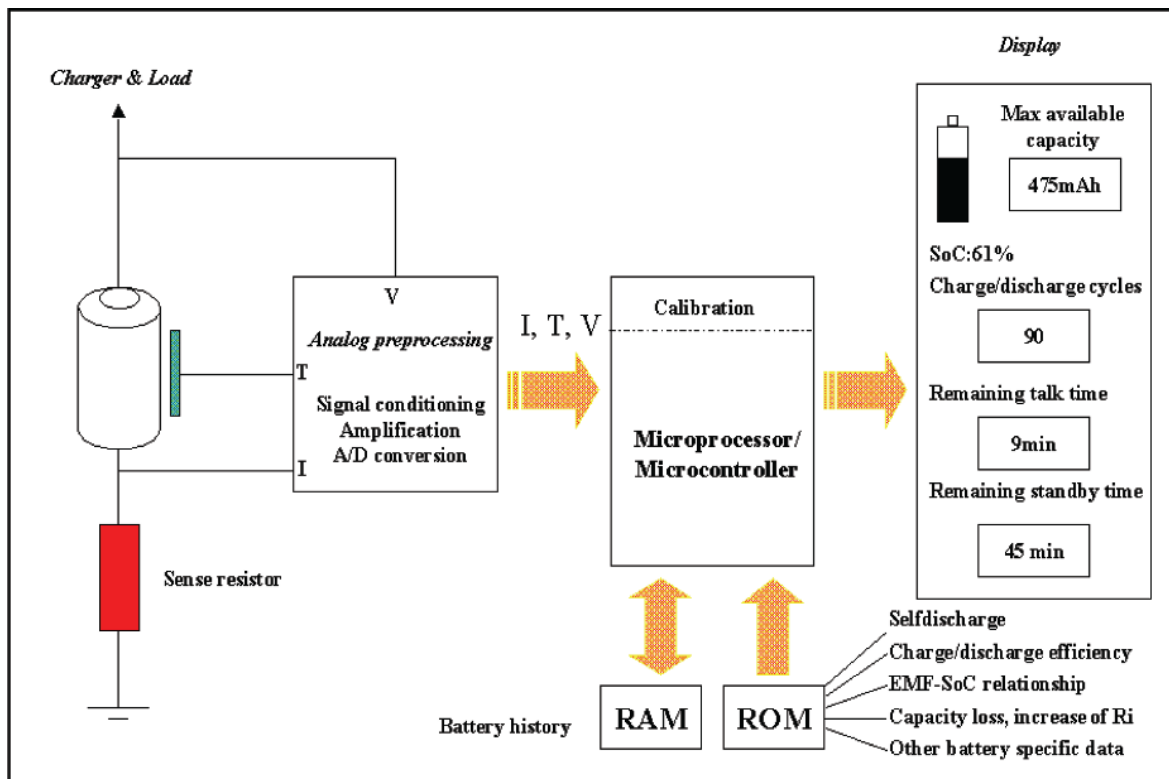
Charger & Load

V

Analog preprocessing

T

Signal conditioning
Amplification
A/D conversion

I

Sense resistor

I, T, V

Calibration

Microprocessor/
Microcontroller

Battery history

RAM

ROM

Selfdischarge
Charge/discharge efficiency
EMF-SoC relationship
Capacity loss, increase of Ri
Other battery specific data

Display

Max available capacity

475mAh

SoC:61%

Charge/discharge cycles

90

Remaining talk time

9min

Remaining standby time

45 min